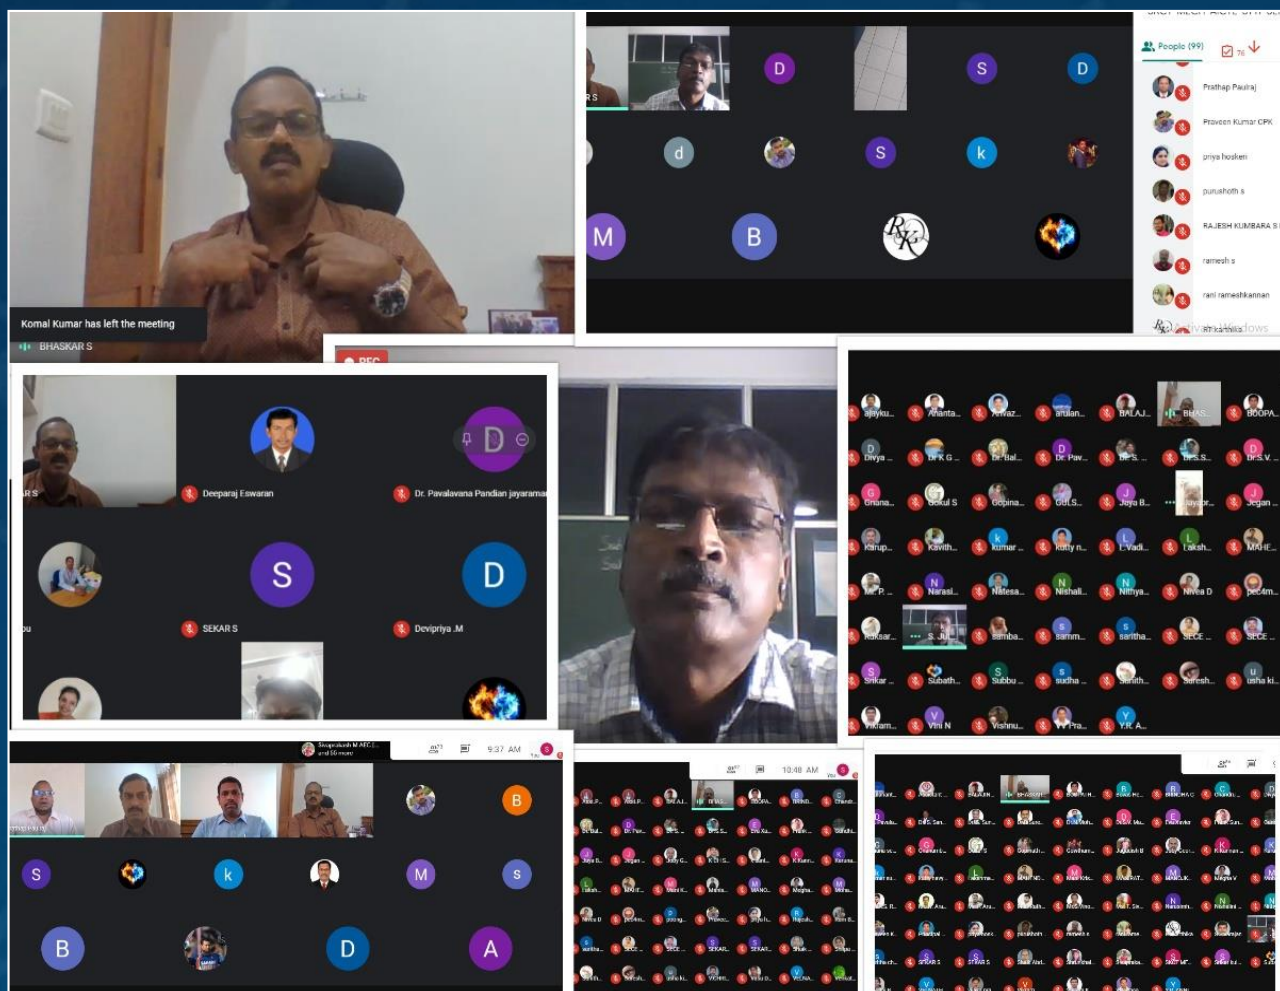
Komal Kumar has left the meeting
BHASKAR S

D S D
d S k
M B

People (99)
Prathap Paulraj
Praveen Kumar CPK
priya hosken
purushoth s
RAJESH KUMBARA S
ramesh s
rani rameshkannan
RT karthika

Deeparaj Eswaran
Dr. Pavalavana Pandian jayarama
S
SEKAR S
D
Devipriya .M

ajayku..
Ananta..
aravaz..
arulan..
BALAJ..
BHAS..
BOOPA..
Divya ..
Dr K G ..
Dr. Bal..
Dr. Pav..
Dr.S ..
Dr.S.S..
Dr.S.V..
Ghana..
Gokul S
Gopina..
GULS..
Jeya B..
Jegan ..
Karup..
Kavith..
kumar ..
kutty n..
L.Vadi..
Laksh..
MAHE..
M.P...
Narasi..
Natesa..
Nishali..
Nithya..
Nivea D
pec4m..
Raksar..
S. Ju..
samba..
samm..
saritha..
SECE ..
SECE ..
Sikar ..
Subath..
Subbu ..
sudha ..
Sujith..
Suresh..
usha ki..
Vikram..
Vini N
Vishnu..
V Pra..
Y.R. A..

9:37 AM
B
S k M S
B D A

10:48 AM